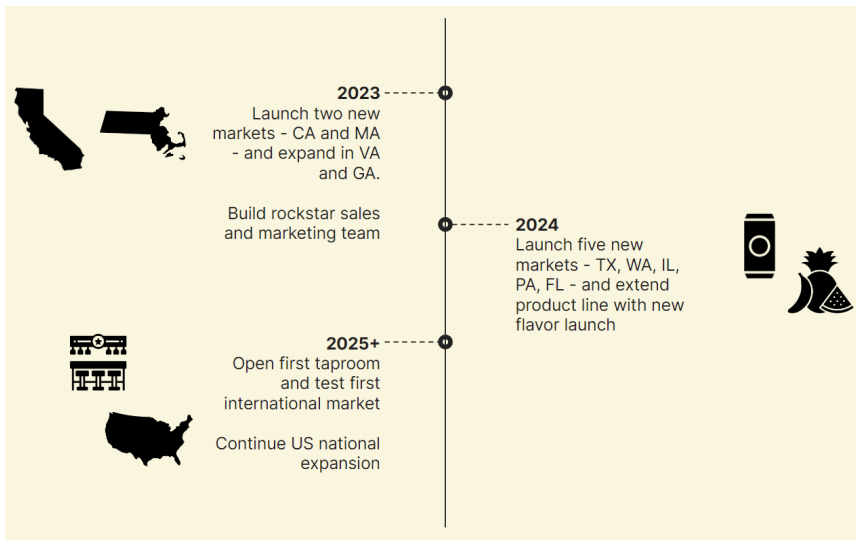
2023
Launch two new markets - CA and MA - and expand in VA and GA.

Build rockstar sales and marketing team

2024
Launch five new markets - TX, WA, IL, PA, FL - and extend product line with new flavor launch

2025+
Open first taproom and test first international market

Continue US national expansion